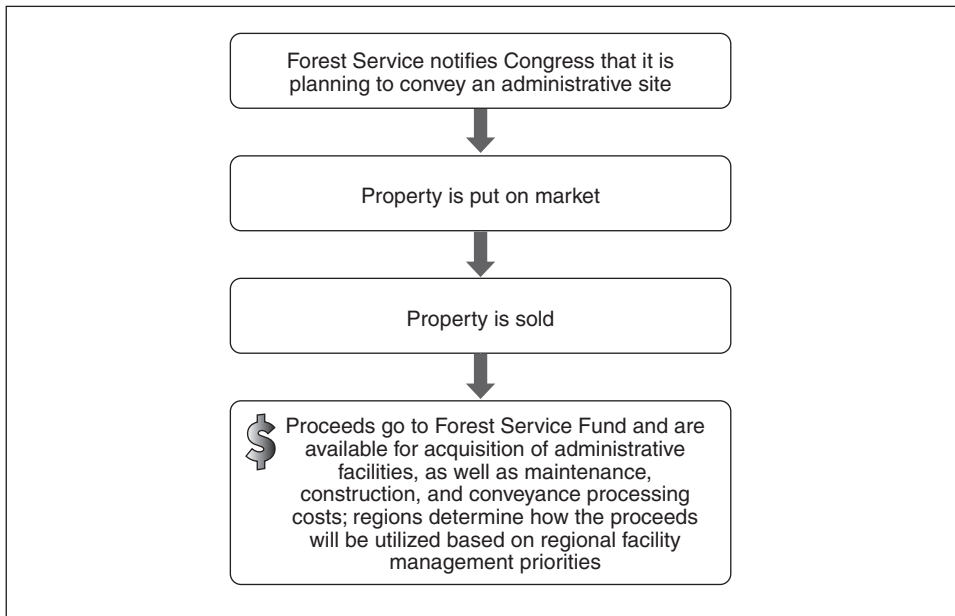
Forest Service notifies Congress that it is planning to convey an administrative site

Property is put on market

Property is sold

$ Proceeds go to Forest Service Fund and are available for acquisition of administrative facilities, as well as maintenance, construction, and conveyance processing costs; regions determine how the proceeds will be utilized based on regional facility management priorities